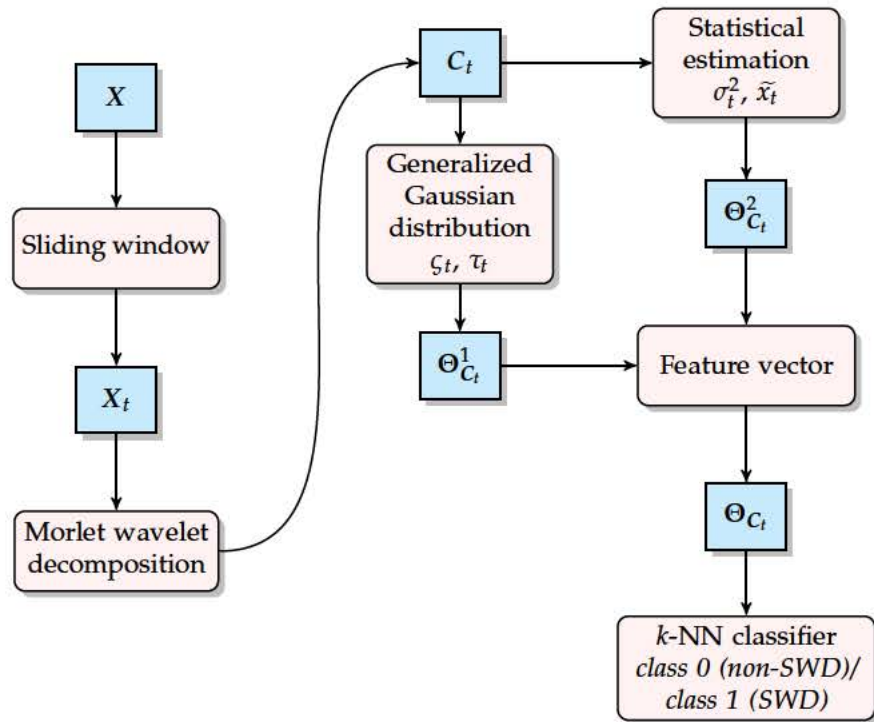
$X$

Sliding window

$X_t$

Morlet wavelet decomposition

$C_t$

Generalized Gaussian distribution $\varsigma_t$, $\tau_t$

$\Theta^1_{C_t}$

Statistical estimation $\sigma^2_t$, $\widetilde{x}_t$

$\Theta^2_{C_t}$

Feature vector

$\Theta_{C_t}$

$k$-NN classifier *class 0 (non-SWD)/ class 1 (SWD)*